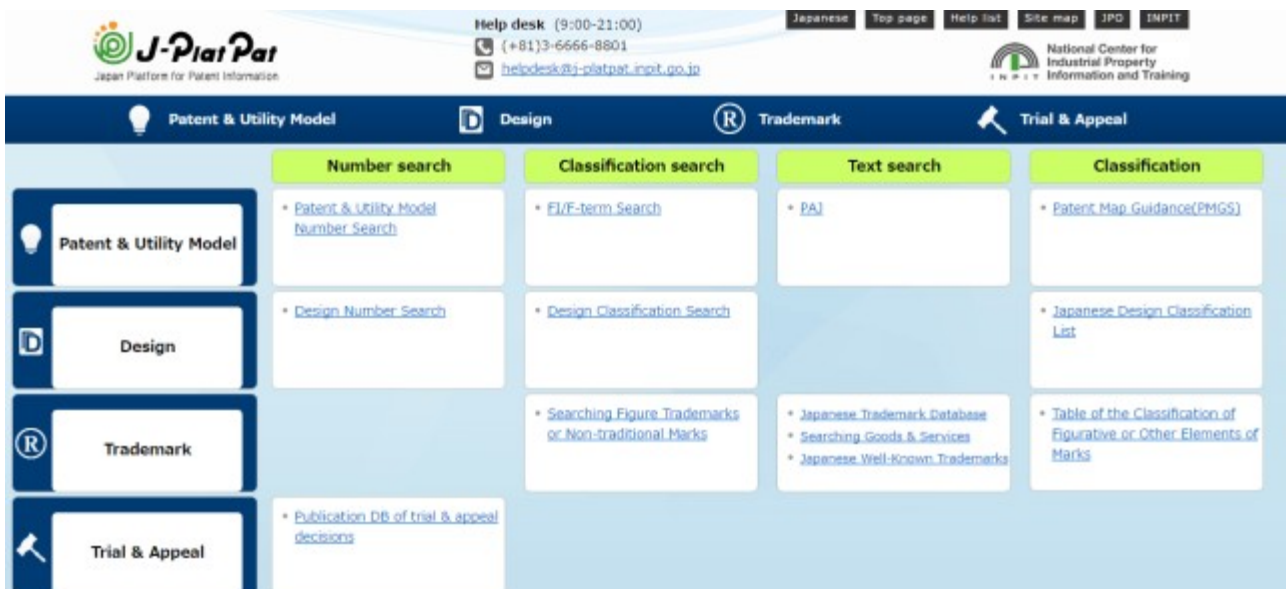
J-PlatPat
Japan Platform for Patent Information

Help desk (9:00-21:00)
(+81)3-6666-8801
helpdesk@j-platpat.inpit.go.jp

Japanese Top page Help list Site map JPO INPIT

INPIT National Center for Industrial Property Information and Training

Patent & Utility Model Design Trademark Trial & Appeal

| | Number search | Classification search | Text search | Classification |
|---|---|---|---|---|
| Patent & Utility Model | • Patent & Utility Model Number Search | • FI/F-term Search | • PAJ | • Patent Map Guidance(PMGS) |
| Design | • Design Number Search | • Design Classification Search | | • Japanese Design Classification List |
| Trademark | | • Searching Figure Trademarks or Non-traditional Marks | • Japanese Trademark Database • Searching Goods & Services • Japanese Well-Known Trademarks | • Table of the Classification of Figurative or Other Elements of Marks |
| Trial & Appeal | • Publication DB of trial & appeal decisions | | | |